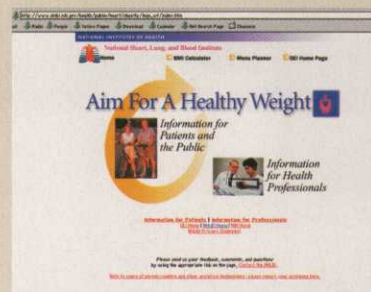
http://www.nhlbi.nih.gov/health/public/heart/obesity/lose_wt/index.htm

Radio People Yellow Pages Download Customize NH Search Page Channels

NATIONAL INSTITUTES OF HEALTH

National Heart, Lung, and Blood Institute

Home BMI Calculator Menu Planner NEI Home Page

Aim For A Healthy Weight

Information for Patients and the Public

Information for Health Professionals

Information for Patients | Information for Professionals
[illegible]

Please send us your feedback, comments, and questions by using the appropriate link on the page, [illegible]

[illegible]